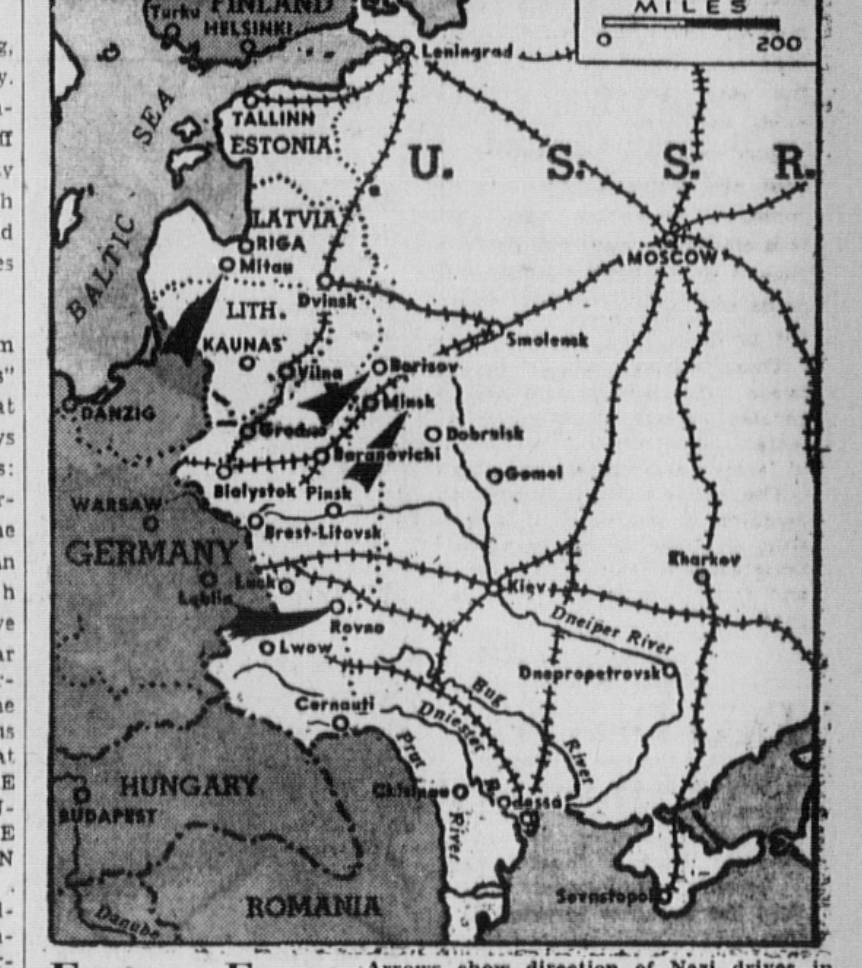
Turku FINLAND HELSINKI

MILES
0 200

Leningrad
SEA
TALLINN
ESTONIA
U. S. S. R.
BALTIC
LATVIA
RIGA
Mitau
MOSCOW
Dvinsk
LITH.
Smolensk
KAUNAS
Vilna
Borisov
Minsk
DANZIG
Grodno
Dobruisk
Baranovichi
Gomel
Bialystok
Pinsk
WARSAW
Brest-Litovsk
GERMANY
Kharkov
Luck
Lublin
Kiev
Rovno
Dneiper River
Lwow
Dnepropetrovsk
Cernauti
Bug
Dniester
River
Prut
HUNGARY
Chisinau
R.
Odessa
BUDAPEST
River
Sevastopol
ROMANIA
Danube

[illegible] show direction of Nazi drives in